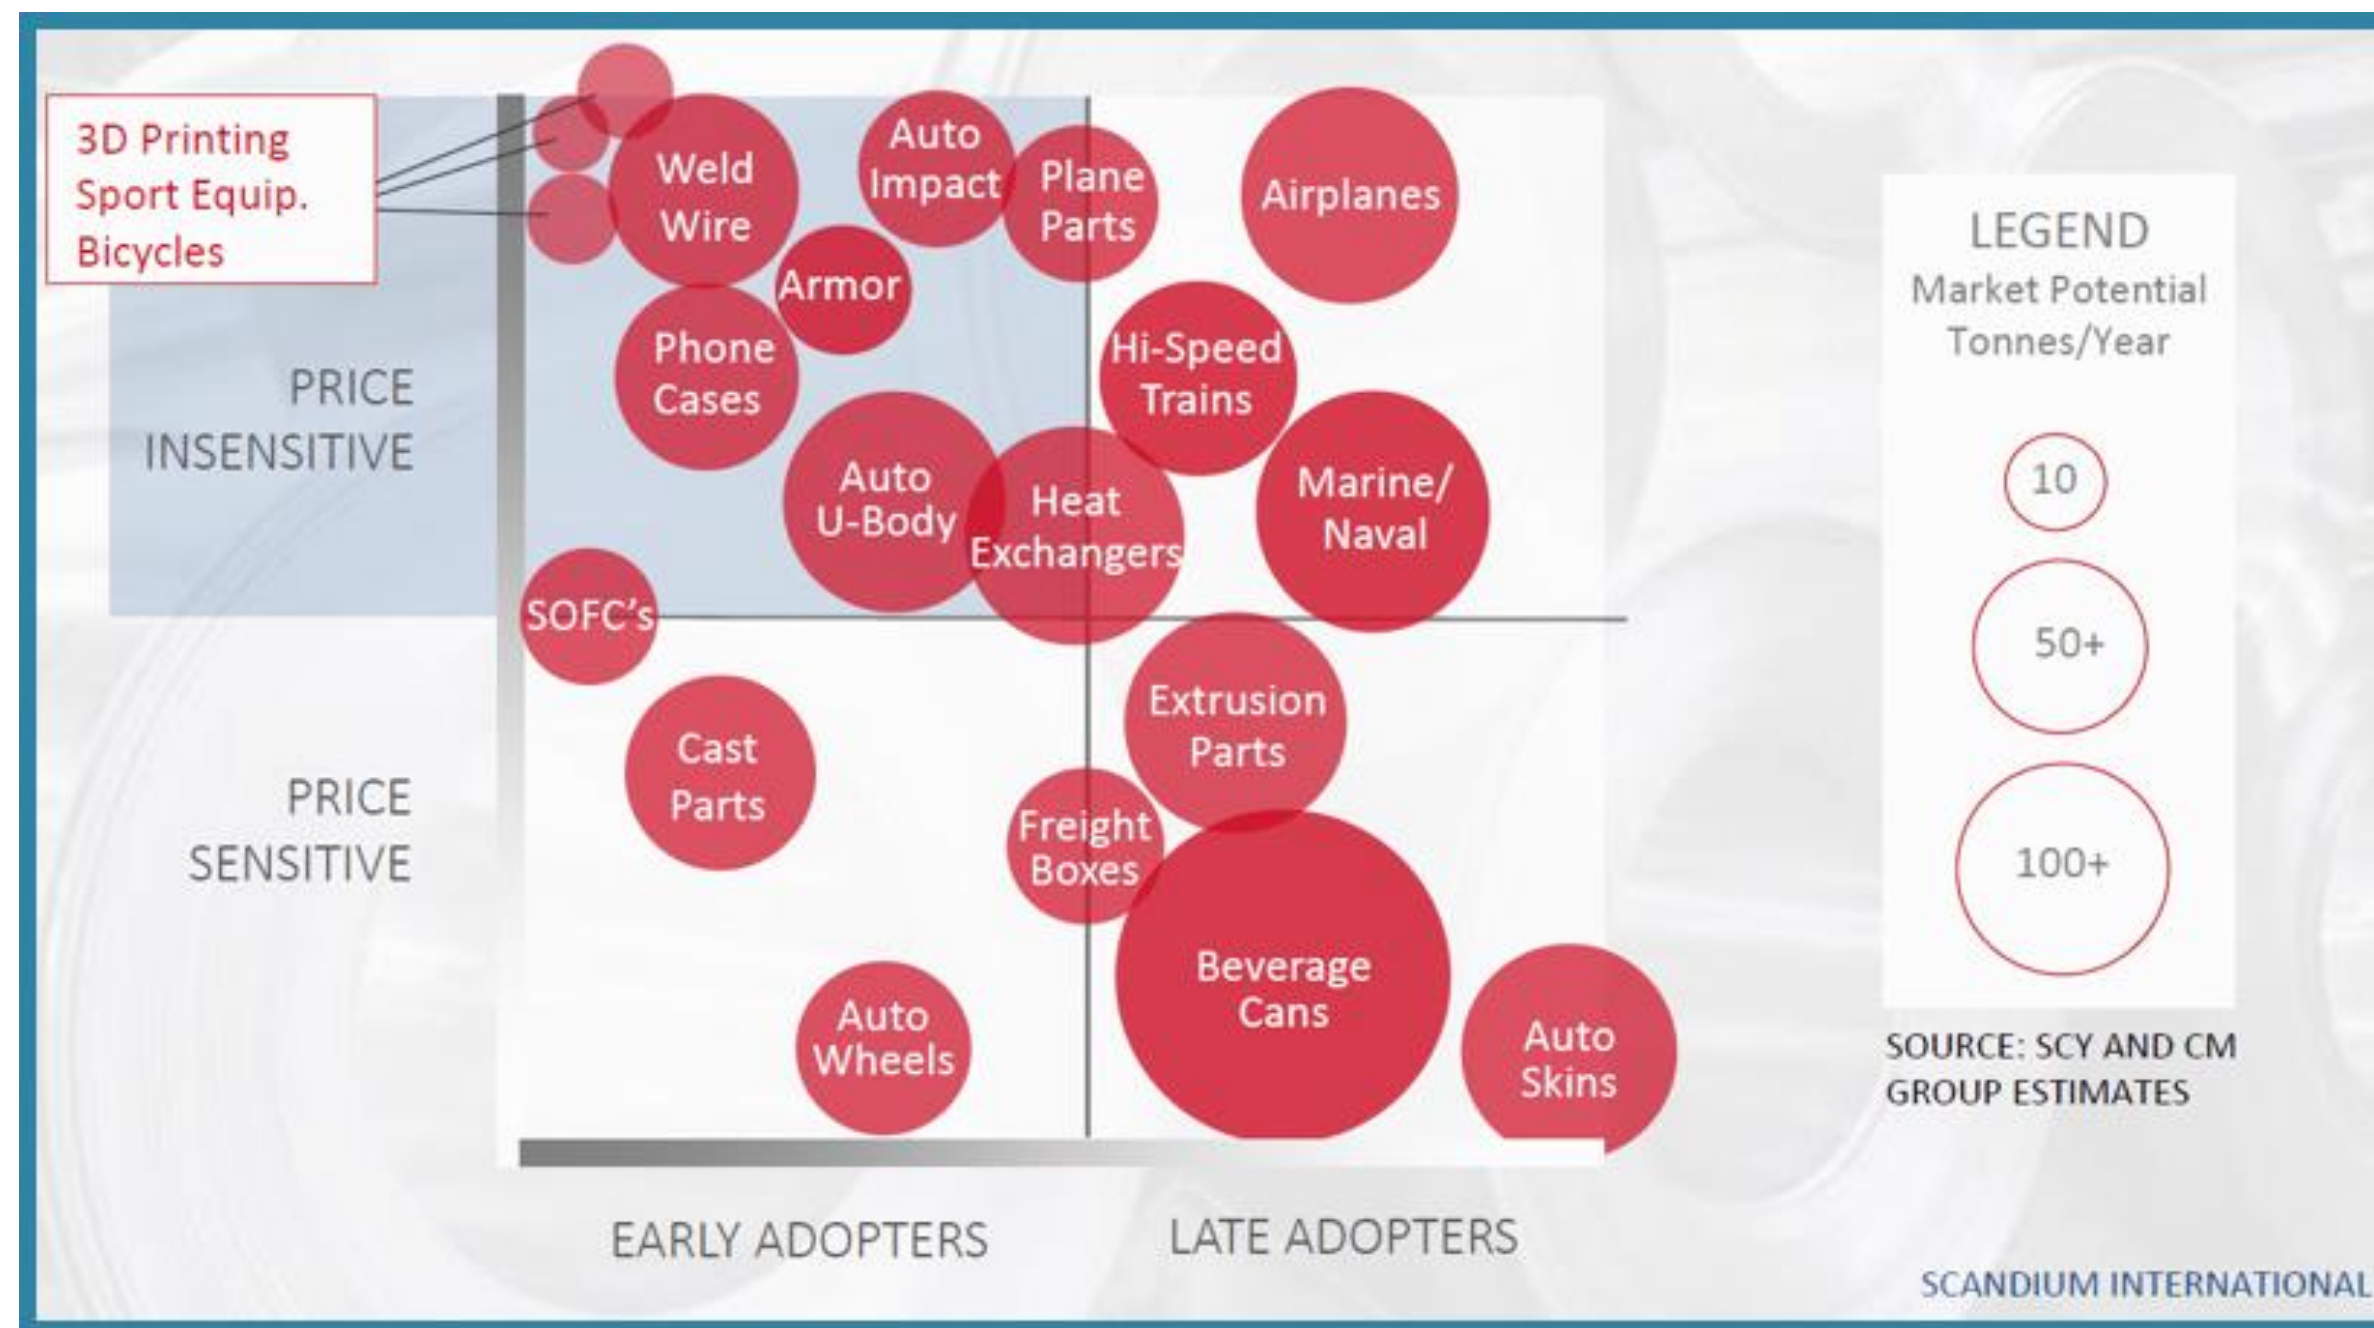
3D Printing
Sport Equip.
Bicycles

Weld Wire

Auto Impact

Plane Parts

Airplanes

Armor

Phone Cases

Hi-Speed Trains

PRICE INSENSITIVE

Auto U-Body

Heat Exchangers

Marine/ Naval

SOFC's

Extrusion Parts

Cast Parts

PRICE SENSITIVE

Freight Boxes

Beverage Cans

Auto Wheels

Auto Skins

EARLY ADOPTERS

LATE ADOPTERS

LEGEND
Market Potential
Tonnes/Year

10

50+

100+

SOURCE: SCY AND CM GROUP ESTIMATES

SCANDIUM INTERNATIONAL